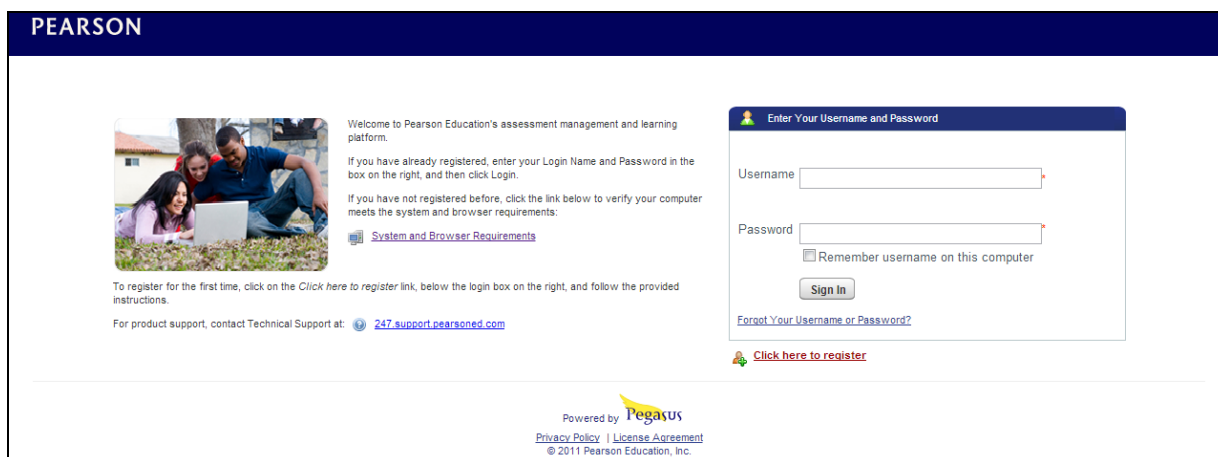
PEARSON

Welcome to Pearson Education's assessment management and learning platform.

If you have already registered, enter your Login Name and Password in the box on the right, and then click Login.

If you have not registered before, click the link below to verify your computer meets the system and browser requirements:

System and Browser Requirements

To register for the first time, click on the *Click here to register* link, below the login box on the right, and follow the provided instructions.

For product support, contact Technical Support at: 247.support.pearsoned.com

Enter Your Username and Password

Username *

Password *

Remember username on this computer

Sign In

Forgot Your Username or Password?

Click here to register

Powered by Pegasus

Privacy Policy | License Agreement

© 2011 Pearson Education, Inc.